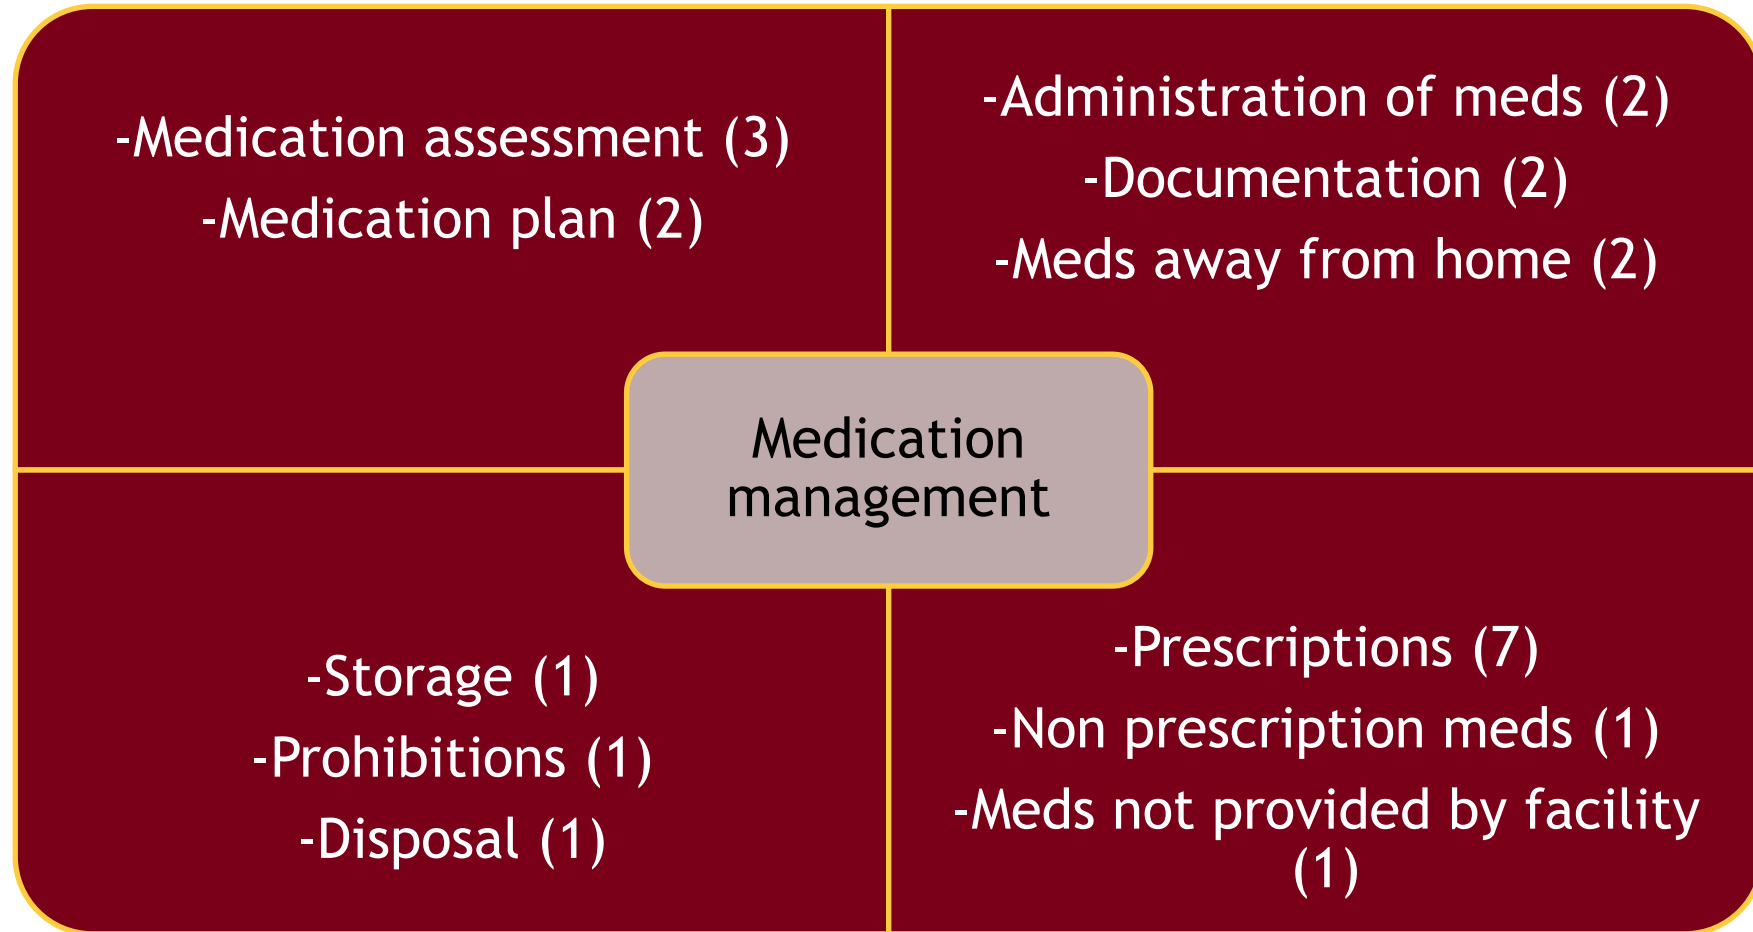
-Medication assessment (3)
-Medication plan (2)

-Administration of meds (2)
-Documentation (2)
-Meds away from home (2)

Medication management

-Storage (1)
-Prohibitions (1)
-Disposal (1)

-Prescriptions (7)
-Non prescription meds (1)
-Meds not provided by facility (1)